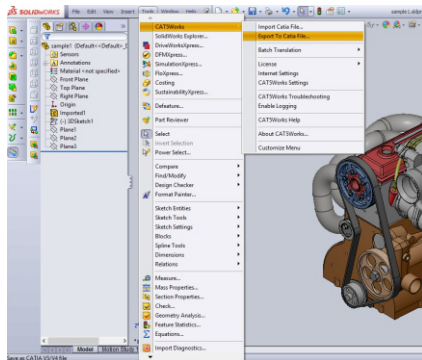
SOLIDWORKS File Edit View Insert Tools Window Help

sample1.sldpr

sample1 (Default<<Default>_
Sensors
Annotations
Material <not specified>
Front Plane
Top Plane
Right Plane
Origin
Imported1
(-) 3DSketch1
Plane1
Plane2
Plane3

CATSWorks
SolidWorks Explorer...
DriveWorksXpress...
DFMXpress...
SimulationXpress...
FloXpress...
Costing
SustainabilityXpress...
Defeature...
Part Reviewer
Select
Invert Selection
Power Select...
Compare
Find/Modify
Design Checker
Format Painter...
Sketch Entities
Sketch Tools
Sketch Settings
Blocks
Spline Tools
Dimensions
Relations
Measure...
Mass Properties...
Section Properties...
Check...
Geometry Analysis...
Feature Statistics...
Equations...
Import Diagnostics...

Import Catia File...
Export To Catia File...
Batch Translation
License
Internet Settings
CATSWorks Settings
CATSWorks Troubleshooting
Enable Logging
CATSWorks Help
About CATSWorks...
Customize Menu

Model Motion Stu

Save as CATIA V5/V6 file